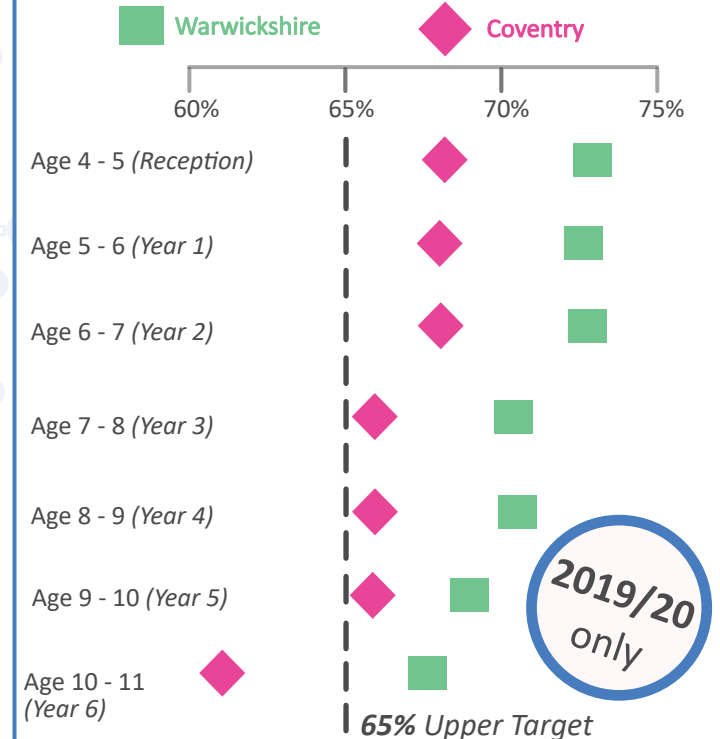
Warwickshire Coventry

60% 65% 70% 75%

Age 4 - 5 *(Reception)*

Age 5 - 6 *(Year 1)*

Age 6 - 7 *(Year 2)*

Age 7 - 8 *(Year 3)*

Age 8 - 9 *(Year 4)*

Age 9 - 10 *(Year 5)*

Age 10 - 11 *(Year 6)*

2019/20 only

*65% Upper Target*